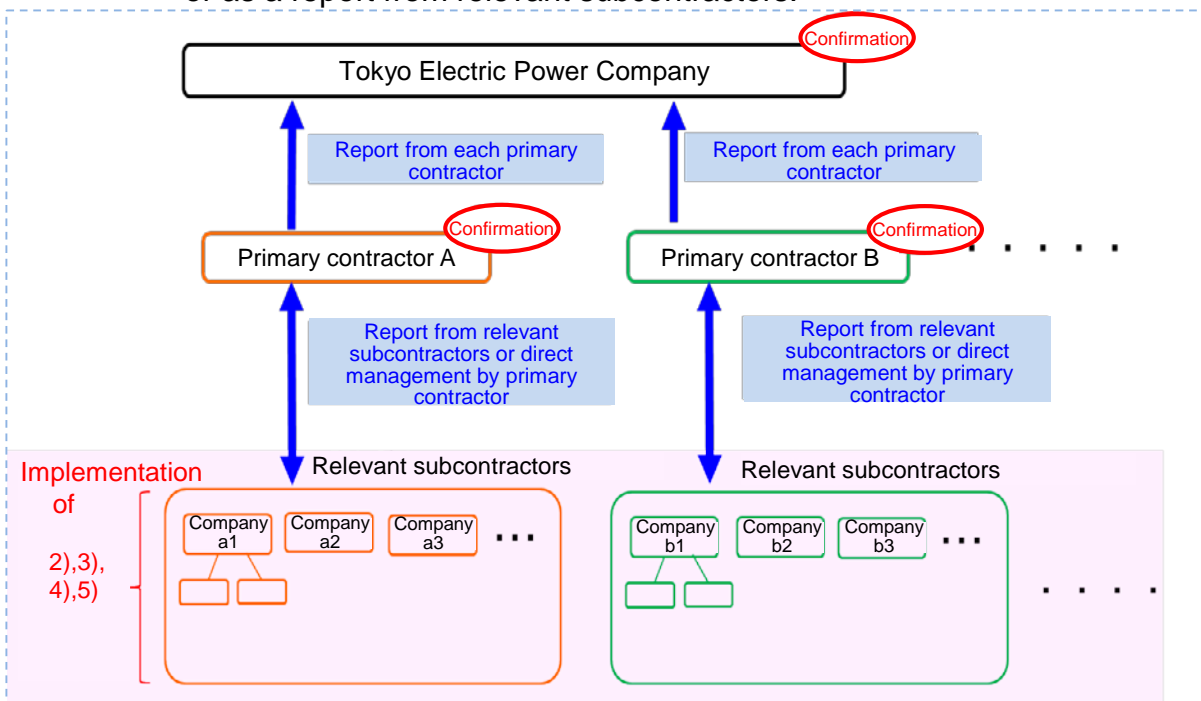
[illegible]

Confirmation

Tokyo Electric Power Company

Report from each primary contractor

Report from each primary contractor

Confirmation

Primary contractor A

Confirmation

Primary contractor B

Report from relevant subcontractors or direct management by primary contractor

Report from relevant subcontractors or direct management by primary contractor

Implementation of 2),3), 4),5)

Relevant subcontractors

Company a1

Company a2

Company a3

Relevant subcontractors

Company b1

Company b2

Company b3